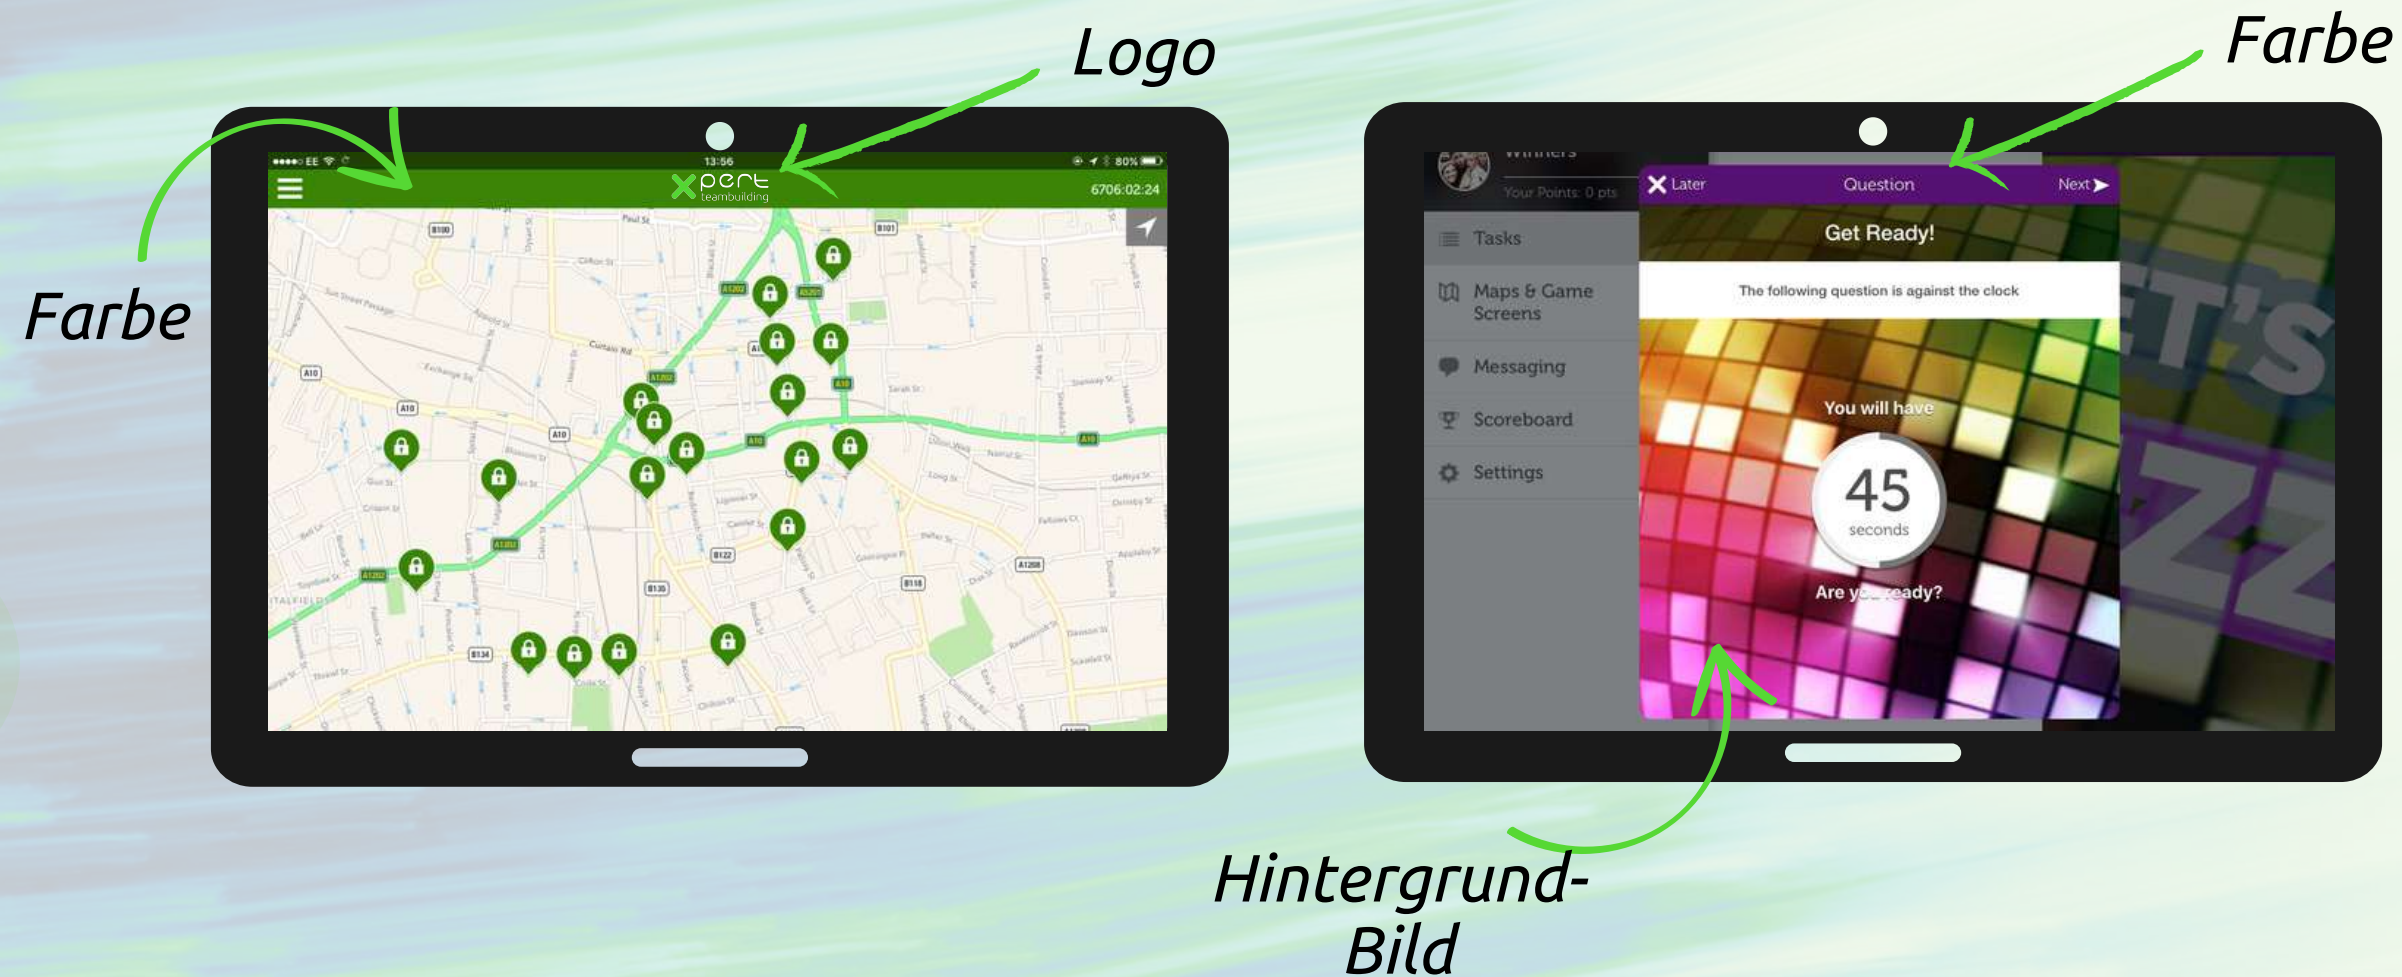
Logo

Farbe

Farbe

●●●●○ EE 13:56 80%

Xpert teambuilding

6706:02:24

Winners

Your Points: 0 pts

Tasks

Maps & Game Screens

Messaging

Scoreboard

Settings

Later

Question

Next

Get Ready!

The following question is against the clock

You will have

45

seconds

Are you ready?

Hintergrund-Bild